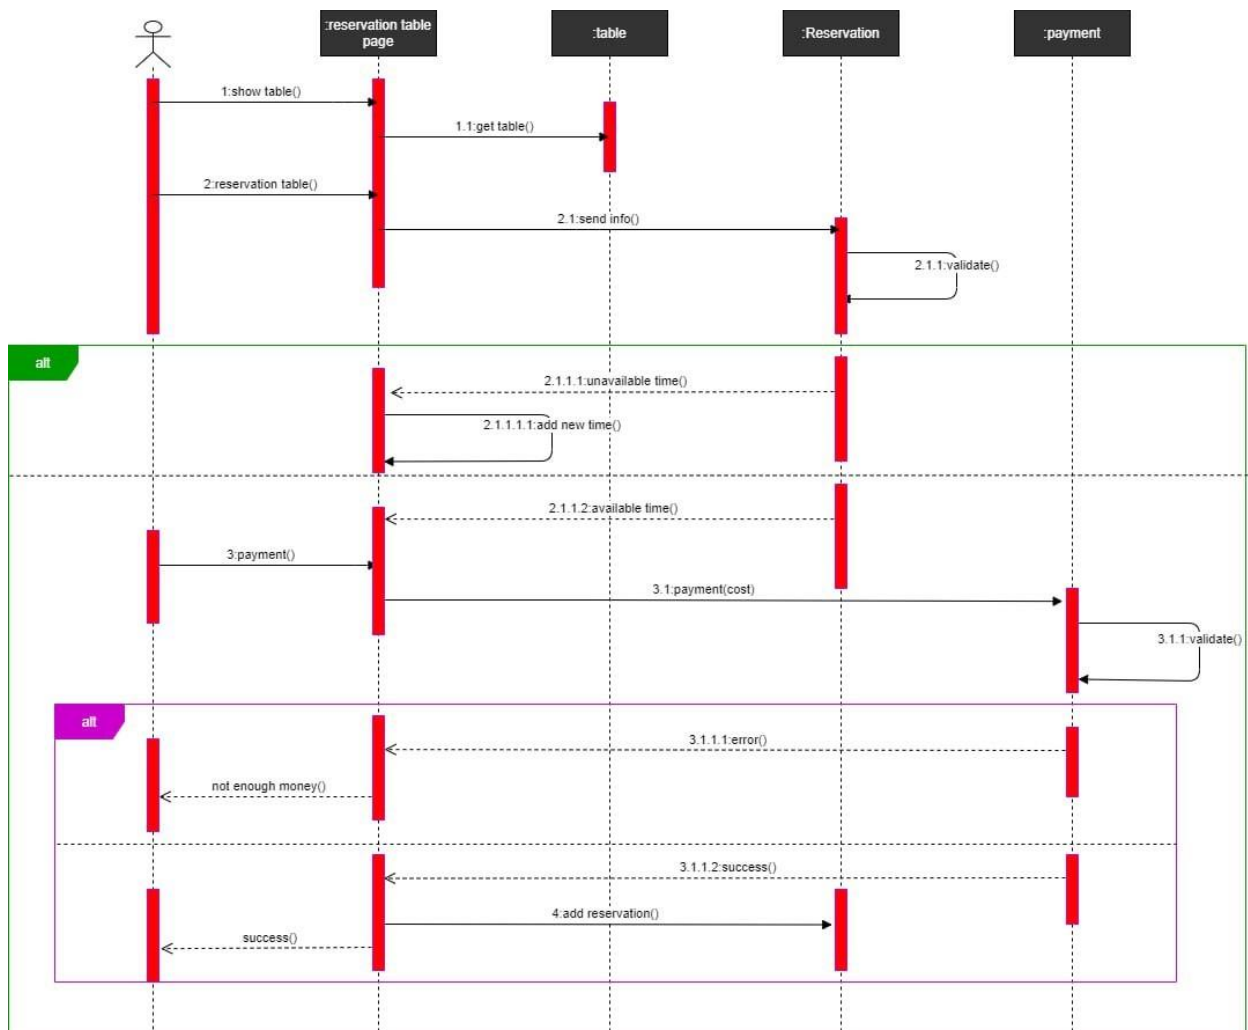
:reservation table page

:table

:Reservation

:payment

1:show table()

1.1:get table()

2:reservation table()

2.1:send info()

2.1.1:validate()

alt

2.1.1.1:unavailable time()

2.1.1.1.1:add new time()

2.1.1.2:available time()

3:payment()

3.1:payment(cost)

3.1.1:validate()

alt

3.1.1.1:error()

not enough money()

3.1.1.2:success()

4:add reservation()

success()